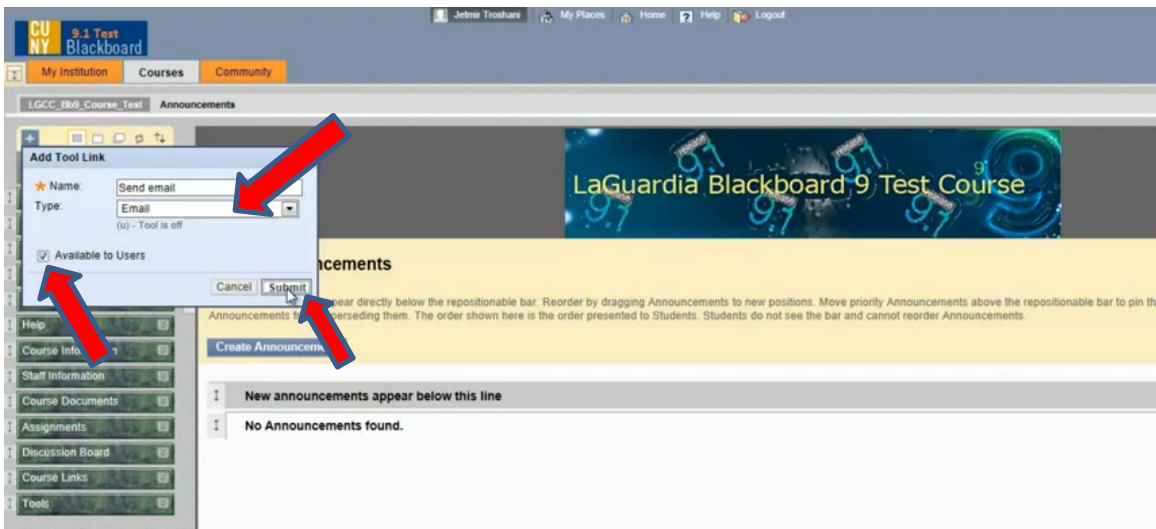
CU NY 9.1 Test Blackboard

Jetmir Troshani My Places Home Help Logout

My Institution Courses Community

LGCC_Bb9_Course_Test Announcements

Add Tool Link

Name: Send email

Type: Email

(u) - Tool is off

Available to Users

Cancel Submit

Help

Course Info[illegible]

Staff Information

Course Documents

Assignments

Discussion Board

Course Links

Tools

LaGuardia Blackboard 9 Test Course

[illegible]ncements

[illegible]pear directly below the repositionable bar. Reorder by dragging Announcements to new positions. Move priority Announcements above the repositionable bar to pin the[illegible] Announcements f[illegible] perseding them. The order shown here is the order presented to Students. Students do not see the bar and cannot reorder Announcements.

Create Announceme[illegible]

New announcements appear below this line

No Announcements found.